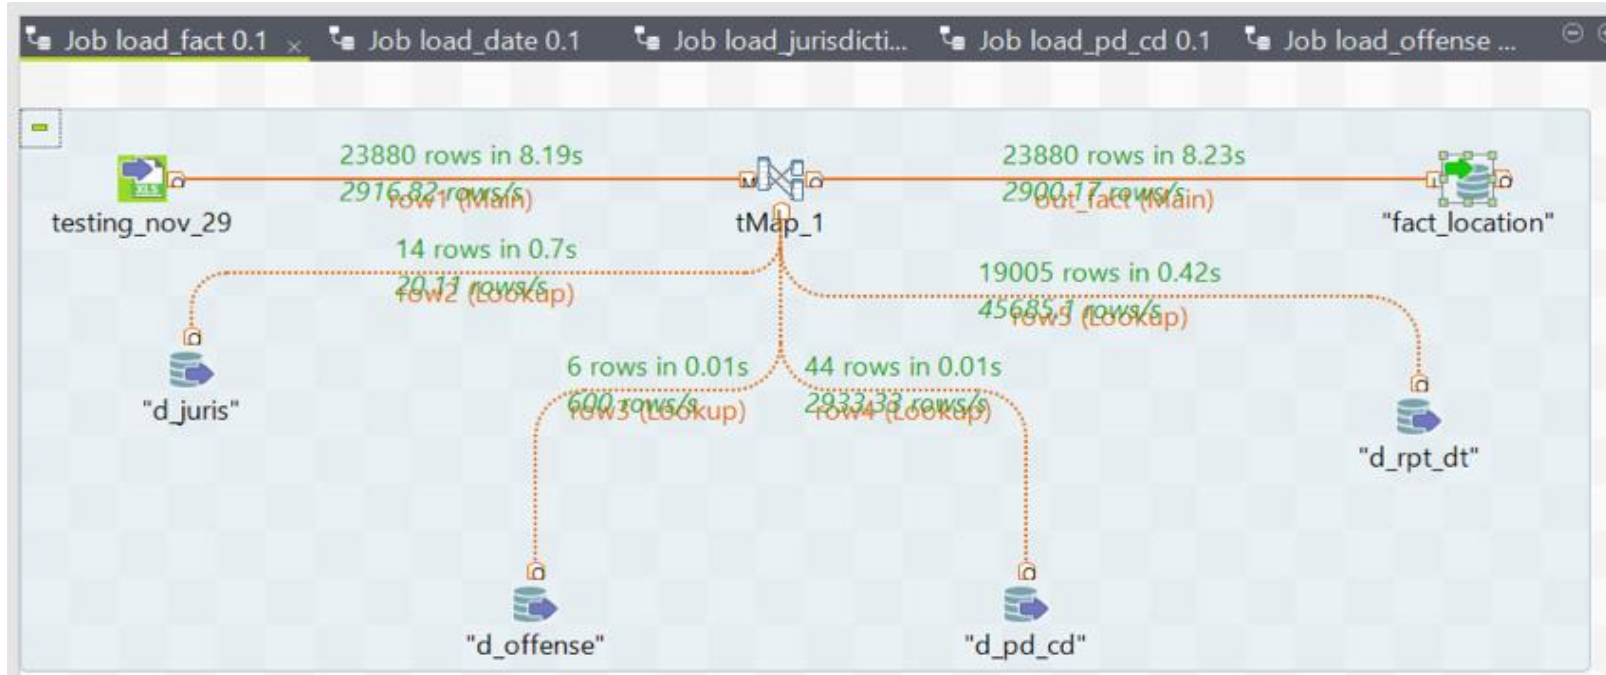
Job load_fact 0.1 × Job load_date 0.1 Job load_jurisdicti... Job load_pd_cd 0.1 Job load_offense ...

23880 rows in 8.19s
2916.82 rows/s
row1 (Main)

testing_nov_29

tMap_1

23880 rows in 8.23s
2900.17 rows/s
out_fact (Main)

"fact_location"

14 rows in 0.7s
20.11 rows/s
row2 (Lookup)

19005 rows in 0.42s
45685.1 rows/s
row5 (Lookup)

"d_juris"

6 rows in 0.01s
600 rows/s
row3 (Lookup)

44 rows in 0.01s
2933.33 rows/s
row4 (Lookup)

"d_rpt_dt"

"d_offense"

"d_pd_cd"